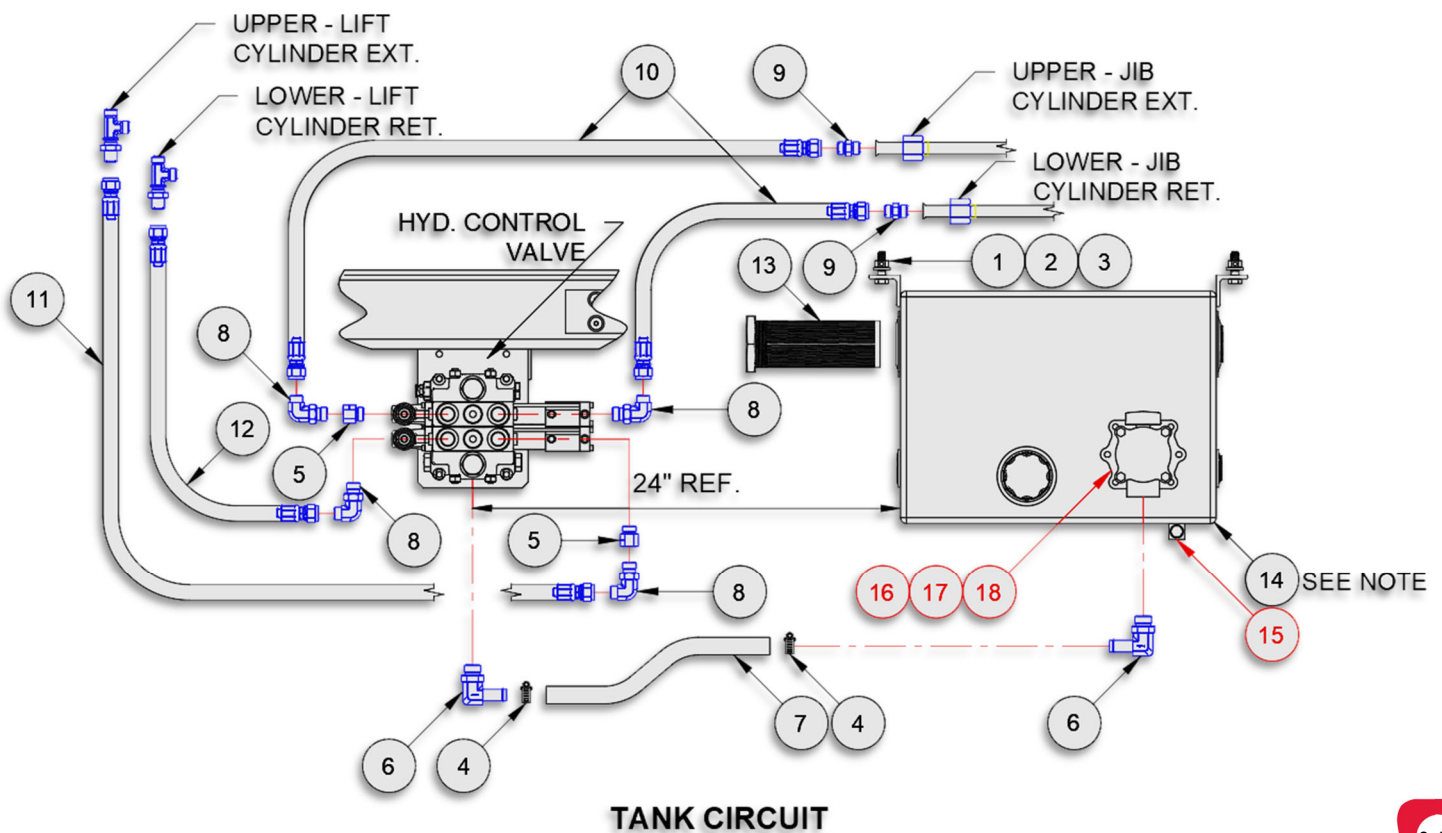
UPPER - LIFT CYLINDER EXT.

LOWER - LIFT CYLINDER RET.

10

9

UPPER - JIB CYLINDER EXT.

LOWER - JIB CYLINDER RET.

HYD. CONTROL VALVE

13

9

1 2 3

11

8

8

12

5

24" REF.

8

5

8

16 17 18

14 SEE NOTE

15

7 4

6

6 4

TANK CIRCUIT